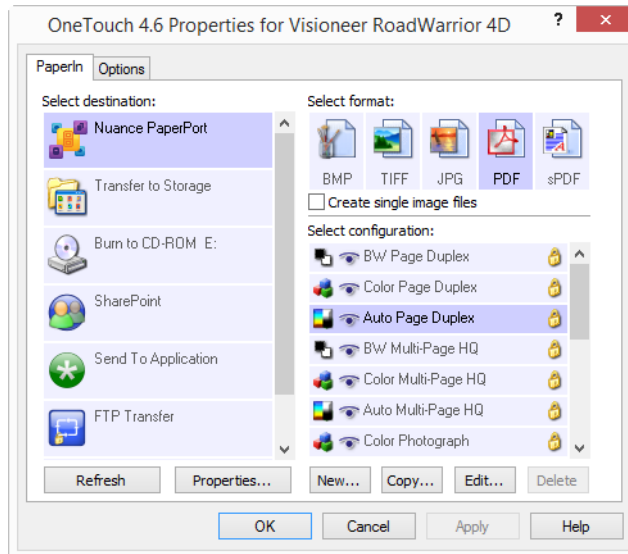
OneTouch 4.6 Properties for Visioneer RoadWarrior 4D

?

PaperIn | Options

Select destination:

Nuance PaperPort

Transfer to Storage

Burn to CD-ROM E:

SharePoint

Send To Application

FTP Transfer

Refresh

Properties...

Select format:

BMP | TIFF | JPG | PDF | sPDF

Create single image files

Select configuration:

BW Page Duplex

Color Page Duplex

Auto Page Duplex

BW Multi-Page HQ

Color Multi-Page HQ

Auto Multi-Page HQ

Color Photograph

New...

Copy...

Edit...

Delete

OK

Cancel

Apply

Help